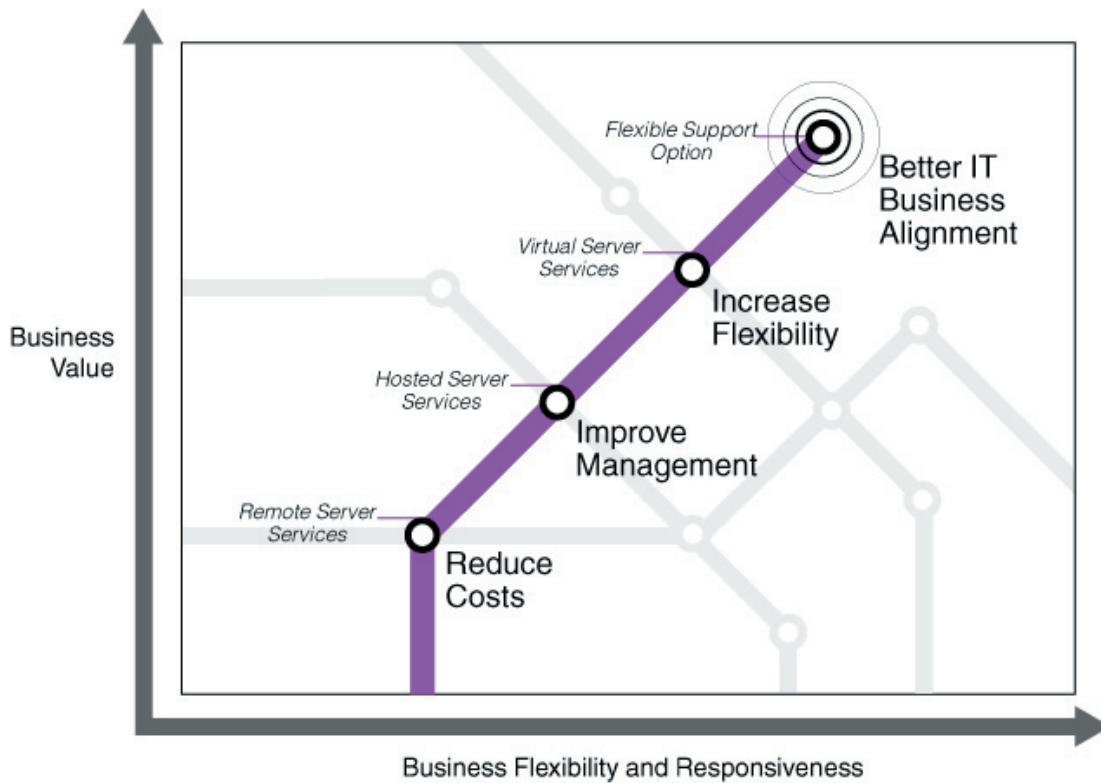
Business Value

Flexible Support Option

Better IT Business Alignment

Virtual Server Services

Increase Flexibility

Hosted Server Services

Improve Management

Remote Server Services

Reduce Costs

Business Flexibility and Responsiveness